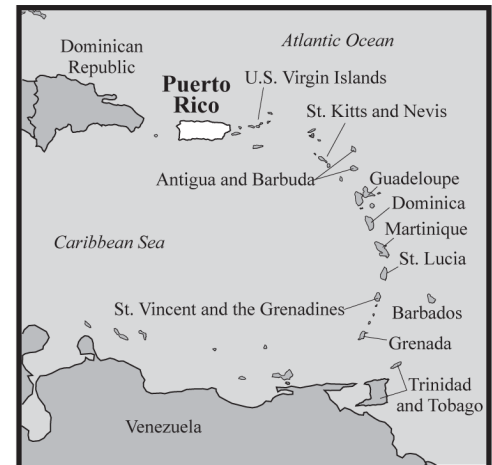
Dominican Republic

Atlantic Ocean

Puerto Rico

U.S. Virgin Islands

St. Kitts and Nevis

Antigua and Barbuda

Guadeloupe

Dominica

Martinique

Caribbean Sea

St. Lucia

St. Vincent and the Grenadines

Barbados

Grenada

Trinidad and Tobago

Venezuela